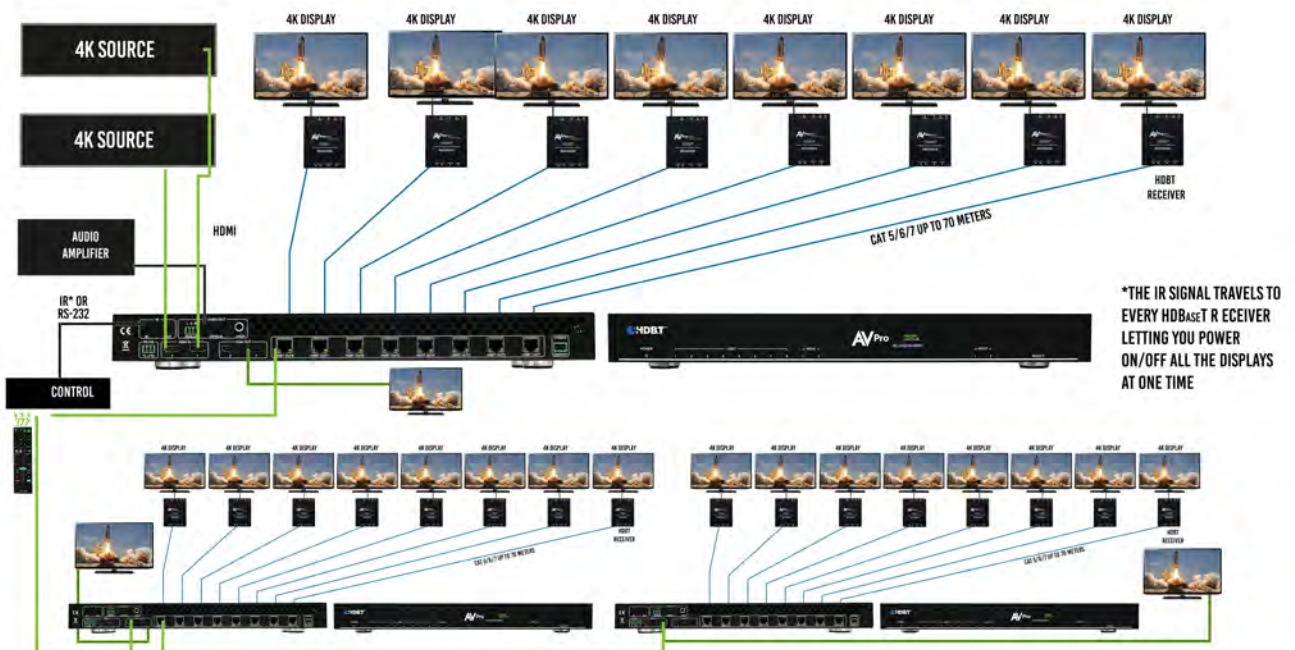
4K SOURCE

4K SOURCE

AUDIO AMPLIFIER

HDMI

IR* OR RS-232

CONTROL

4K DISPLAY 4K DISPLAY 4K DISPLAY 4K DISPLAY 4K DISPLAY 4K DISPLAY 4K DISPLAY 4K DISPLAY

HDBT RECEIVER

CAT 5/6/7 UP TO 70 METERS

HDBT

AVPro

*THE IR SIGNAL TRAVELS TO EVERY HDBaseT RECEIVER LETTING YOU POWER ON/OFF ALL THE DISPLAYS AT ONE TIME

4K DISPLAY 4K DISPLAY 4K DISPLAY 4K DISPLAY 4K DISPLAY 4K DISPLAY 4K DISPLAY 4K DISPLAY

HDBT RECEIVER

CAT 5/6/7 UP TO 70 METERS

HDBT

AVPro

4K DISPLAY 4K DISPLAY 4K DISPLAY 4K DISPLAY 4K DISPLAY 4K DISPLAY 4K DISPLAY 4K DISPLAY

HDBT RECEIVER

CAT 5/6/7 UP TO 70 METERS

HDBT

AVPro